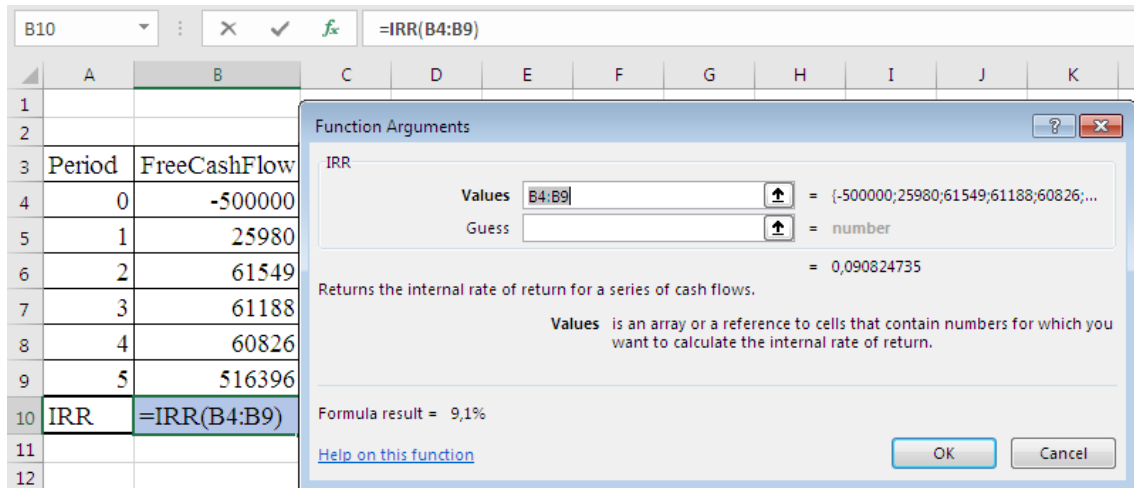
B10 | $f_x$ | =IRR(B4:B9)

| | A | B | C | D | E | F | G | H | I | J | K |
|---|---|---|---|---|---|---|---|---|---|---|---|
| 1 | | | | | | | | | | | |
| 2 | | | | | | | | | | | |
| 3 | Period | FreeCashFlow | | | | | | | | | |
| 4 | 0 | -500000 | | | | | | | | | |
| 5 | 1 | 25980 | | | | | | | | | |
| 6 | 2 | 61549 | | | | | | | | | |
| 7 | 3 | 61188 | | | | | | | | | |
| 8 | 4 | 60826 | | | | | | | | | |
| 9 | 5 | 516396 | | | | | | | | | |
| 10 | IRR | =IRR(B4:B9) | | | | | | | | | |
| 11 | | | | | | | | | | | |
| 12 | | | | | | | | | | | |

Function Arguments ? X

IRR

Values B4:B9 = {-500000;25980;61549;61188;60826;...

Guess = number

= 0,090824735

Returns the internal rate of return for a series of cash flows.

Values is an array or a reference to cells that contain numbers for which you want to calculate the internal rate of return.

Formula result = 9,1%

Help on this function

OK Cancel